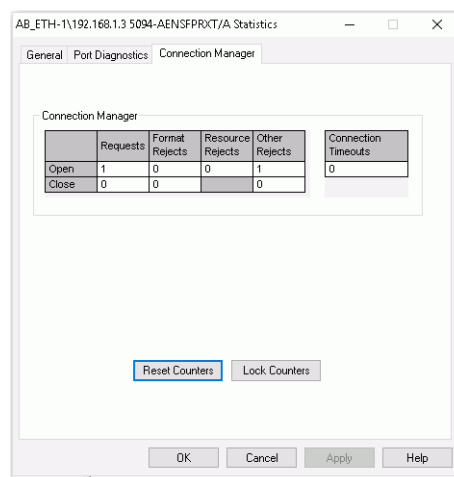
AB_ETH-1\192.168.1.3 5094-AENSFPRXT/A Statistics

General | Port Diagnostics | Connection Manager

Connection Manager

| | Requests | Format Rejects | Resource Rejects | Other Rejects |
|---|---|---|---|---|
| Open | 1 | 0 | 0 | 1 |
| Close | 0 | 0 | | 0 |

| Connection Timeouts |
|---|
| 0 |

Reset Counters | Lock Counters

OK | Cancel | Apply | Help